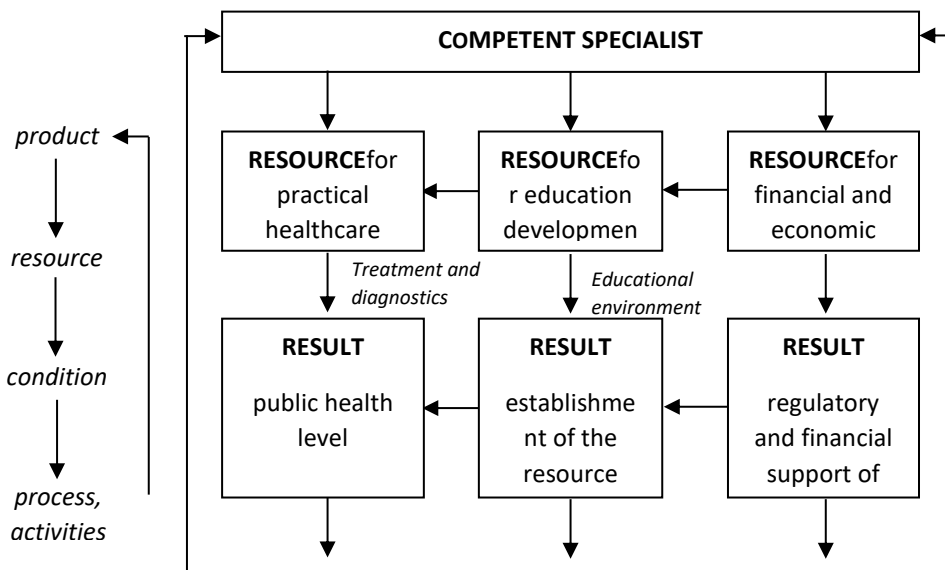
COMPETENT SPECIALIST

product

resource

condition

process, activities

RESOURCEfor practical healthcare

RESOURCEfor education developmen

RESOURCEfor financial and economic

Treatment and diagnostics

Educational environment

RESULT
public health level

RESULT
establishment of the resource

RESULT
regulatory and financial support of